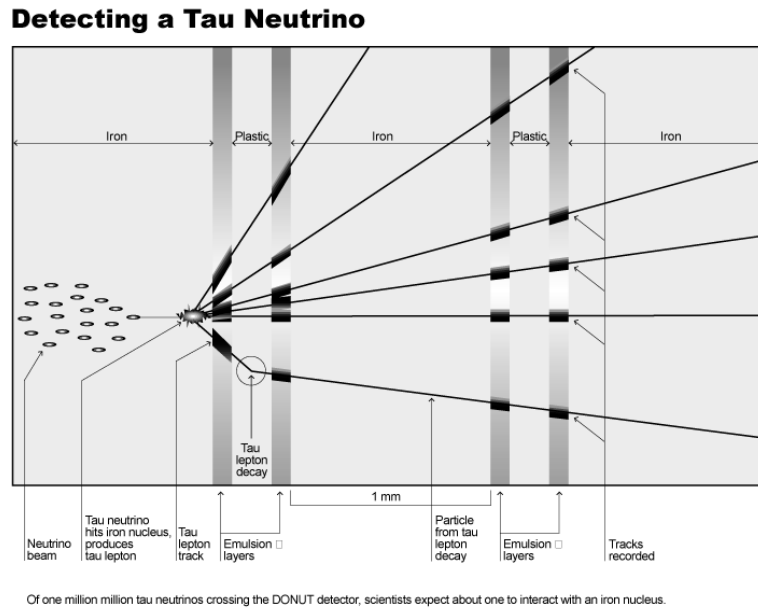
Detecting a Tau Neutrino

Iron

Plastic

Iron

Plastic

Iron

Tau lepton decay

1 mm

Neutrino beam

Tau neutrino hits iron nucleus, produces tau lepton

Tau lepton track

Emulsion □ layers

Particle from tau lepton decay

Emulsion □ layers

Tracks recorded

Of one million million tau neutrinos crossing the DONUT detector, scientists expect about one to interact with an iron nucleus.